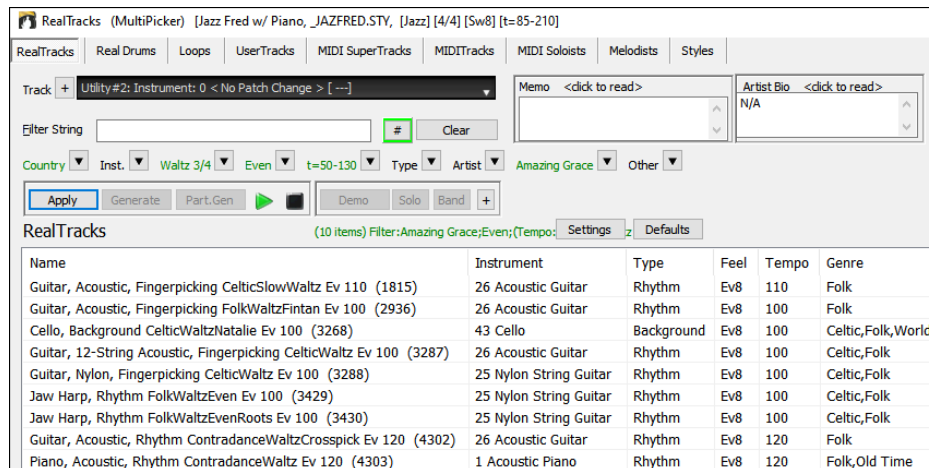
RealTracks (MultiPicker) [Jazz Fred w/ Piano, _JAZFRED.STY, [Jazz] [4/4] [Sw8] [t=85-210]

RealTracks | Real Drums | Loops | UserTracks | MIDI SuperTracks | MIDITracks | MIDI Soloists | Melodists | Styles

Track + Utility#2: Instrument: 0 < No Patch Change > [ ---]

Memo <click to read>

Artist Bio <click to read>
N/A

Filter String # Clear

Country Inst. Waltz 3/4 Even t=50-130 Type Artist Amazing Grace Other

Apply Generate Part.Gen Demo Solo Band +

RealTracks (10 items) Filter:Amazing Grace;Even;(Tempo: Settings z Defaults

| Name | Instrument | Type | Feel | Tempo | Genre |
|---|---|---|---|---|---|
| Guitar, Acoustic, Fingerpicking CelticSlowWaltz Ev 110 (1815) | 26 Acoustic Guitar | Rhythm | Ev8 | 110 | Folk |
| Guitar, Acoustic, Fingerpicking FolkWaltzFintan Ev 100 (2936) | 26 Acoustic Guitar | Rhythm | Ev8 | 100 | Folk |
| Cello, Background CelticWaltzNatalie Ev 100 (3268) | 43 Cello | Background | Ev8 | 100 | Celtic,Folk,World |
| Guitar, 12-String Acoustic, Fingerpicking CelticWaltz Ev 100 (3287) | 26 Acoustic Guitar | Rhythm | Ev8 | 100 | Celtic,Folk |
| Guitar, Nylon, Fingerpicking CelticWaltz Ev 100 (3288) | 25 Nylon String Guitar | Rhythm | Ev8 | 100 | Celtic,Folk |
| Jaw Harp, Rhythm FolkWaltzEven Ev 100 (3429) | 25 Nylon String Guitar | Rhythm | Ev8 | 100 | Celtic,Folk |
| Jaw Harp, Rhythm FolkWaltzEvenRoots Ev 100 (3430) | 25 Nylon String Guitar | Rhythm | Ev8 | 100 | Celtic,Folk |
| Guitar, Acoustic, Rhythm ContradanceWaltzCrosspick Ev 120 (4302) | 26 Acoustic Guitar | Rhythm | Ev8 | 120 | Folk |
| Piano, Acoustic, Rhythm ContradanceWaltz Ev 120 (4303) | 1 Acoustic Piano | Rhythm | Ev8 | 120 | Folk,Old Time |